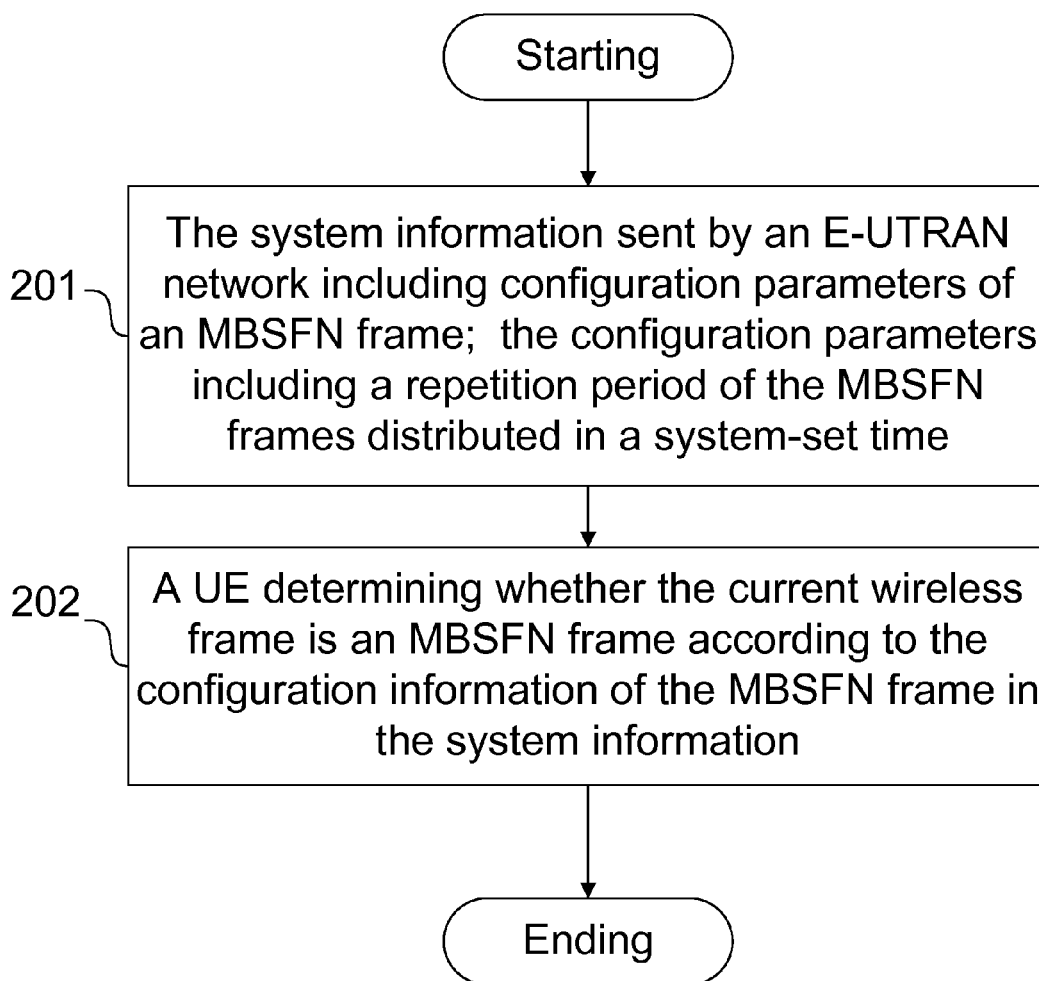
Starting

201

The system information sent by an E-UTRAN network including configuration parameters of an MBSFN frame; the configuration parameters including a repetition period of the MBSFN frames distributed in a system-set time

202

A UE determining whether the current wireless frame is an MBSFN frame according to the configuration information of the MBSFN frame in the system information

Ending